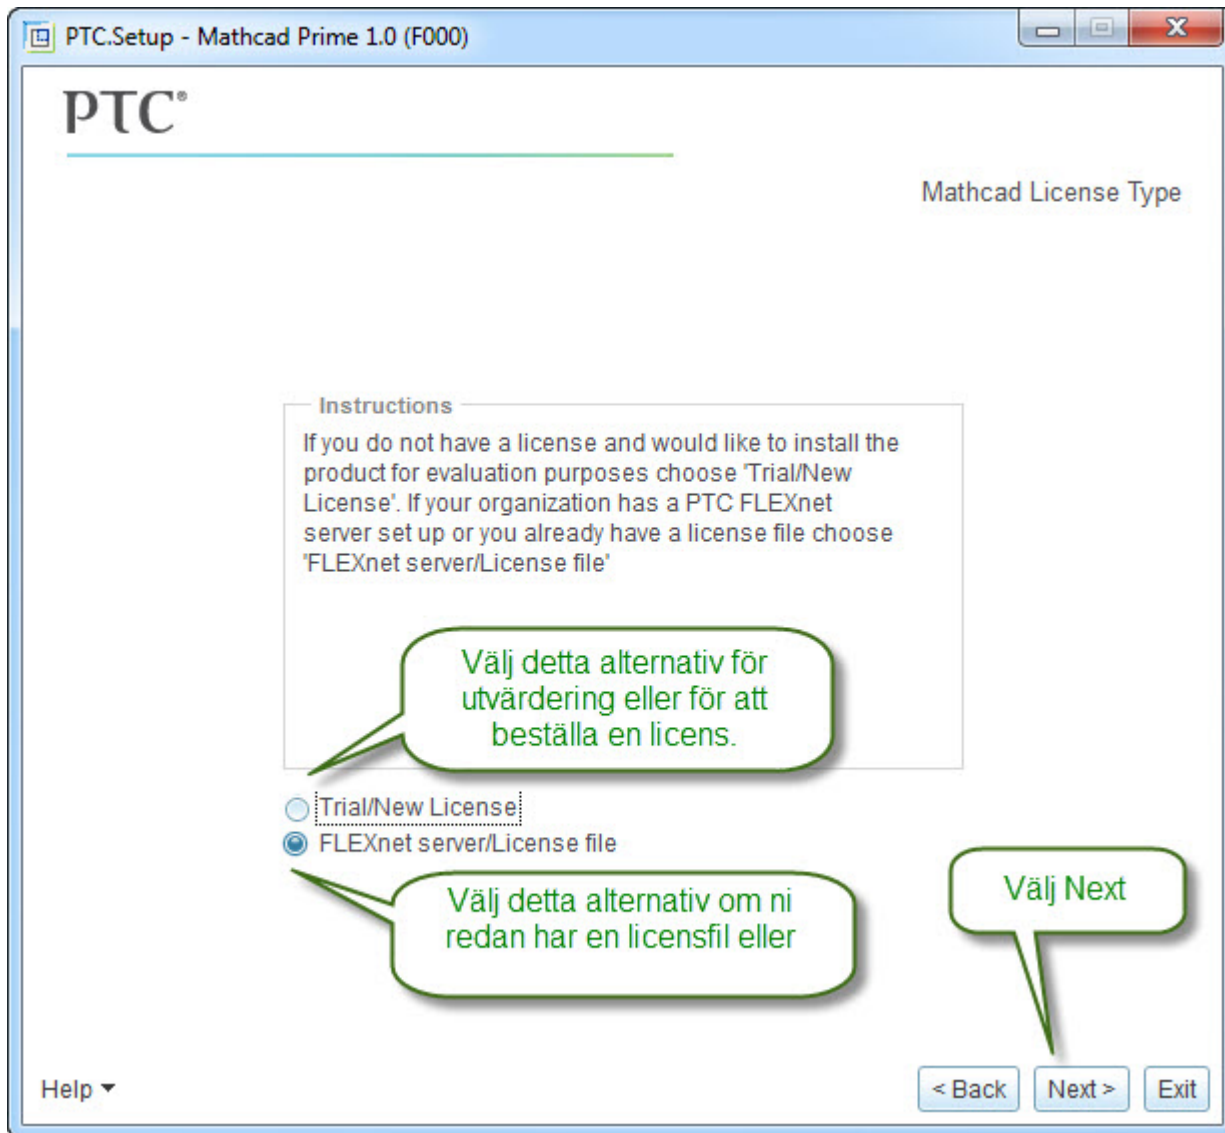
PTC.Setup - Mathcad Prime 1.0 (F000)

PTC®

Mathcad License Type

Instructions

If you do not have a license and would like to install the product for evaluation purposes choose 'Trial/New License'. If your organization has a PTC FLEXnet server set up or you already have a license file choose 'FLEXnet server/License file'

Välj detta alternativ för utvärdering eller för att beställa en licens.

Trial/New License

FLEXnet server/License file

Välj detta alternativ om ni redan har en licensfil eller

Välj Next

Help

< Back

Next >

Exit